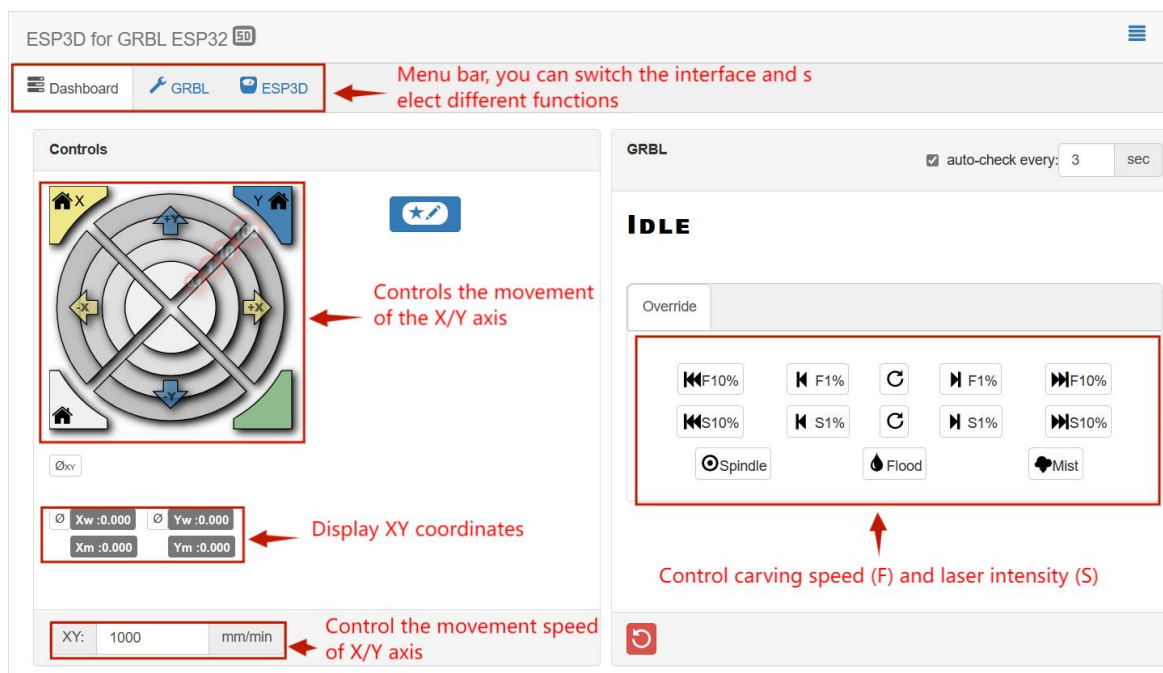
ESP3D for GRBL ESP32 5D

Dashboard GRBL ESP3D

Menu bar, you can switch the interface and s elect different functions

Controls

X Y +Y -X +X -Y

Controls the movement of the X/Y axis

Øxy

Ø Xw :0.000 Ø Yw :0.000
Xm :0.000 Ym :0.000

Display XY coordinates

XY: 1000 mm/min

Control the movement speed of X/Y axis

GRBL

auto-check every: 3 sec

Idle

Override

F10% F1% F1% F10%
S10% S1% S1% S10%
Spindle Flood Mist

Control carving speed (F) and laser intensity (S)